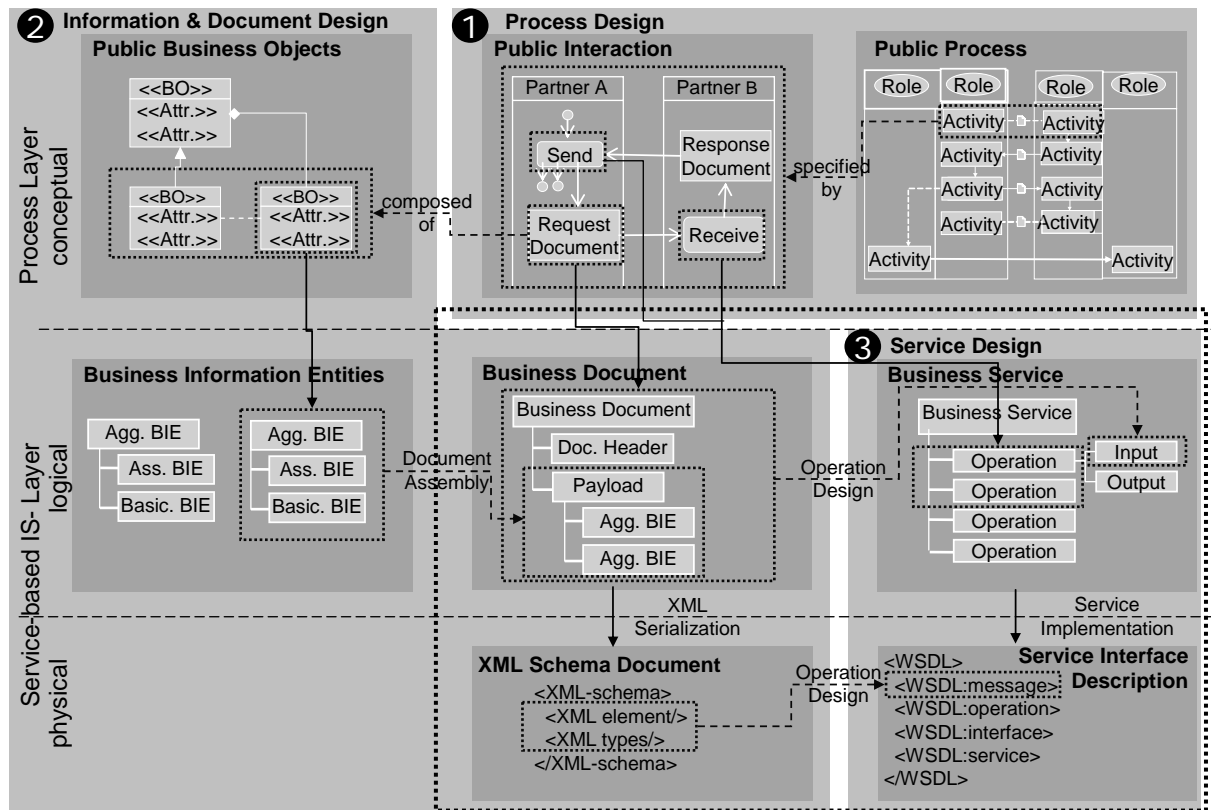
2 Information & Document Design

Public Business Objects

<<BO>>
<<Attr.>>
<<Attr.>>

<<BO>>
<<Attr.>>
<<Attr.>>

<<BO>>
<<Attr.>>
<<Attr.>>

composed of

1 Process Design

Public Interaction

Partner A

Partner B

Send

Response Document

Request Document

Receive

specified by

Public Process

Role

Role

Role

Role

Activity

Activity

Activity

Activity

Activity

Activity

Activity

Activity

Activity

Activity

Process Layer conceptual

Business Information Entities

Agg. BIE

Ass. BIE

Basic. BIE

Agg. BIE

Ass. BIE

Basic. BIE

Document Assembly

Business Document

Business Document

Doc. Header

Payload

Agg. BIE

Agg. BIE

Operation Design

3 Service Design

Business Service

Business Service

Operation

Operation

Operation

Operation

Input

Output

Service-based IS- Layer logical

XML Serialization

Service Implementation

XML Schema Document

<XML-schema>
<XML element/>
<XML types/>
</XML-schema>

Operation Design

<WSDL>
<WSDL:message>
<WSDL:operation>
<WSDL:interface>
<WSDL:service>
</WSDL>

Service Interface Description

physical